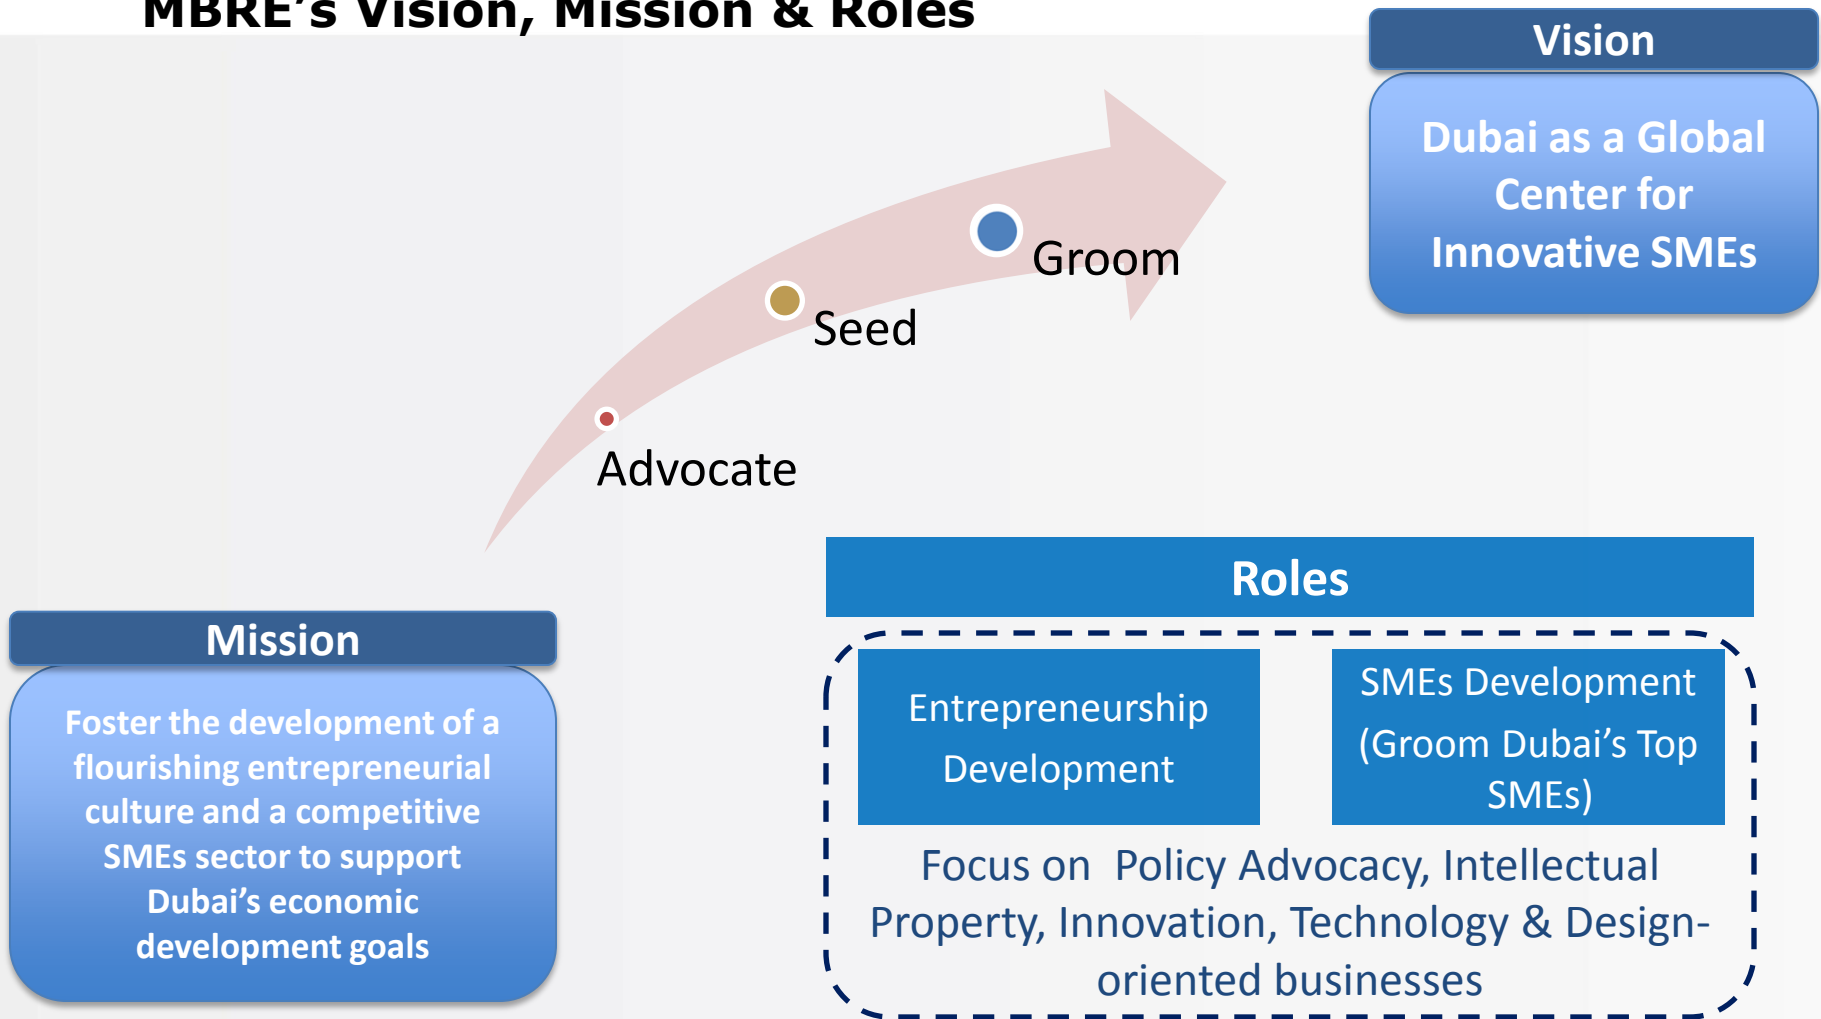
MBRE's Vision, Mission & Roles

Vision

Dubai as a Global Center for Innovative SMEs

Groom

Seed

Advocate

Mission

Foster the development of a flourishing entrepreneurial culture and a competitive SMEs sector to support Dubai's economic development goals

Roles

Entrepreneurship Development

SMEs Development (Groom Dubai's Top SMEs)

Focus on Policy Advocacy, Intellectual Property, Innovation, Technology & Design-oriented businesses